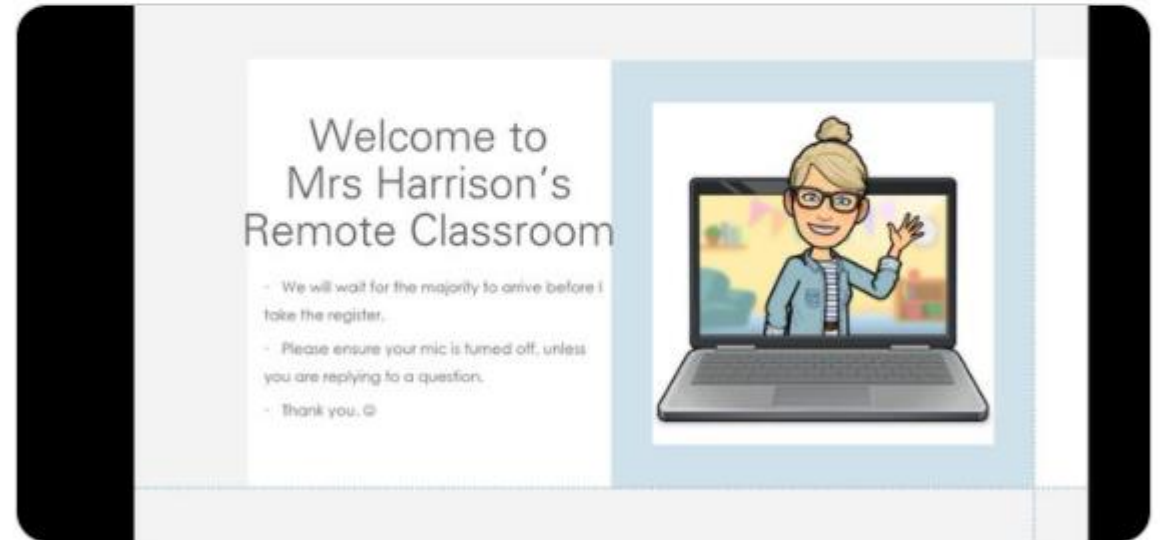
Welcome to Mrs Harrison's Remote Classroom

- We will wait for the majority to arrive before I take the register.

- Please ensure your mic is turned off, unless you are replying to a question.

- Thank you. ☺